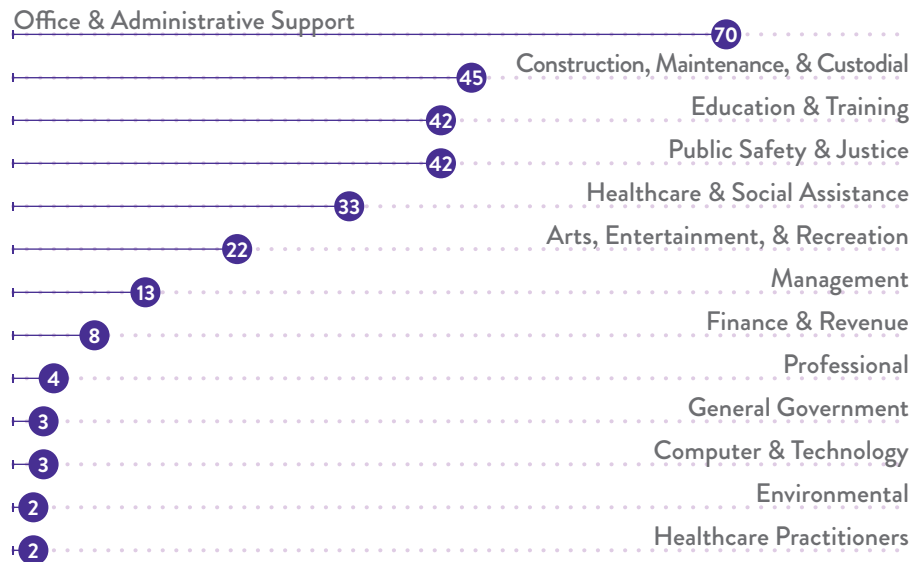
Office & Administrative Support
70
Construction, Maintenance, & Custodial
45
Education & Training
42
Public Safety & Justice
42
Healthcare & Social Assistance
33
Arts, Entertainment, & Recreation
22
Management
13
Finance & Revenue
8
Professional
4
General Government
3
Computer & Technology
3
Environmental
2
Healthcare Practitioners
2